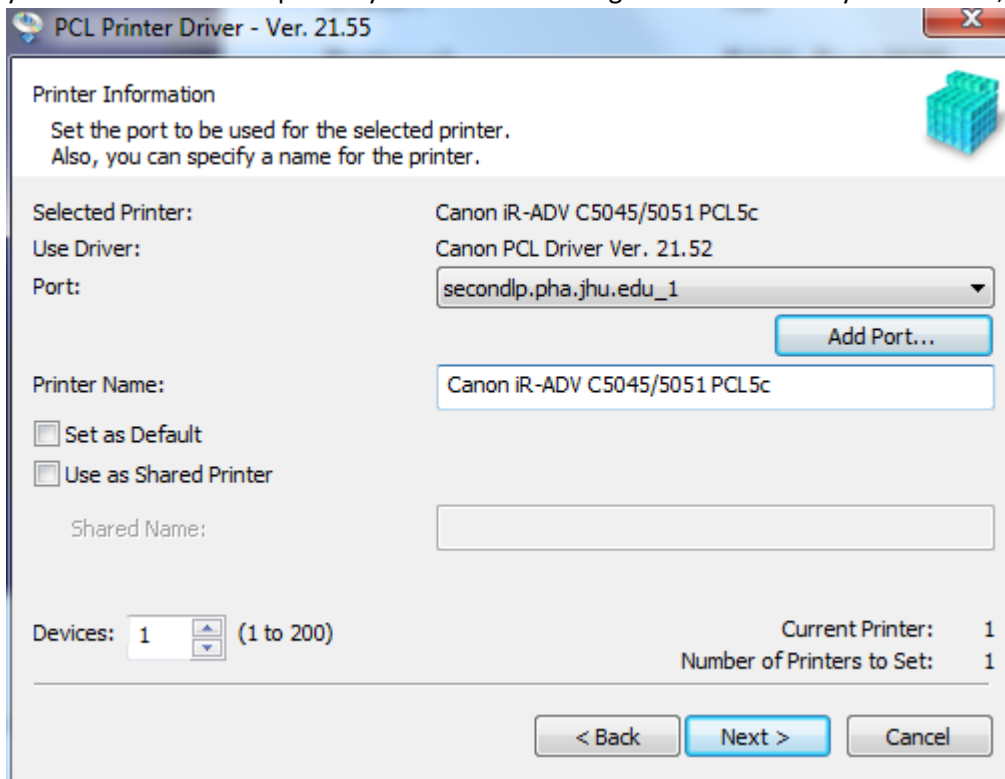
PCL Printer Driver - Ver. 21.55

Printer Information

Set the port to be used for the selected printer.
Also, you can specify a name for the printer.

Selected Printer: Canon iR-ADV C5045/5051 PCL5c

Use Driver: Canon PCL Driver Ver. 21.52

Port: secondlp.pha.jhu.edu_1

Add Port...

Printer Name: Canon iR-ADV C5045/5051 PCL5c

Set as Default

Use as Shared Printer

Shared Name:

Devices: 1 (1 to 200)

Current Printer: 1

Number of Printers to Set: 1

< Back

Next >

Cancel